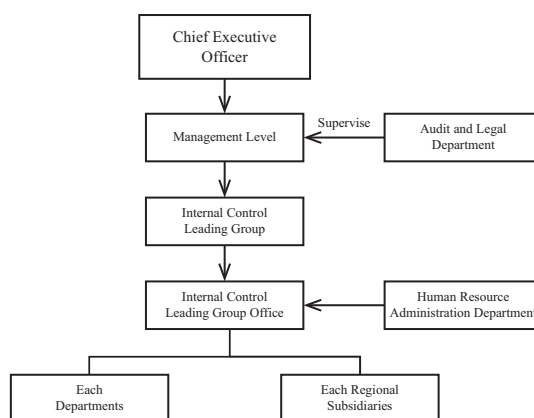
Chief Executive Officer

Management Level

Supervise

Audit and Legal Department

Internal Control Leading Group

Internal Control Leading Group Office

Human Resource Administration Department

Each Departments

Each Regional Subsidiaries